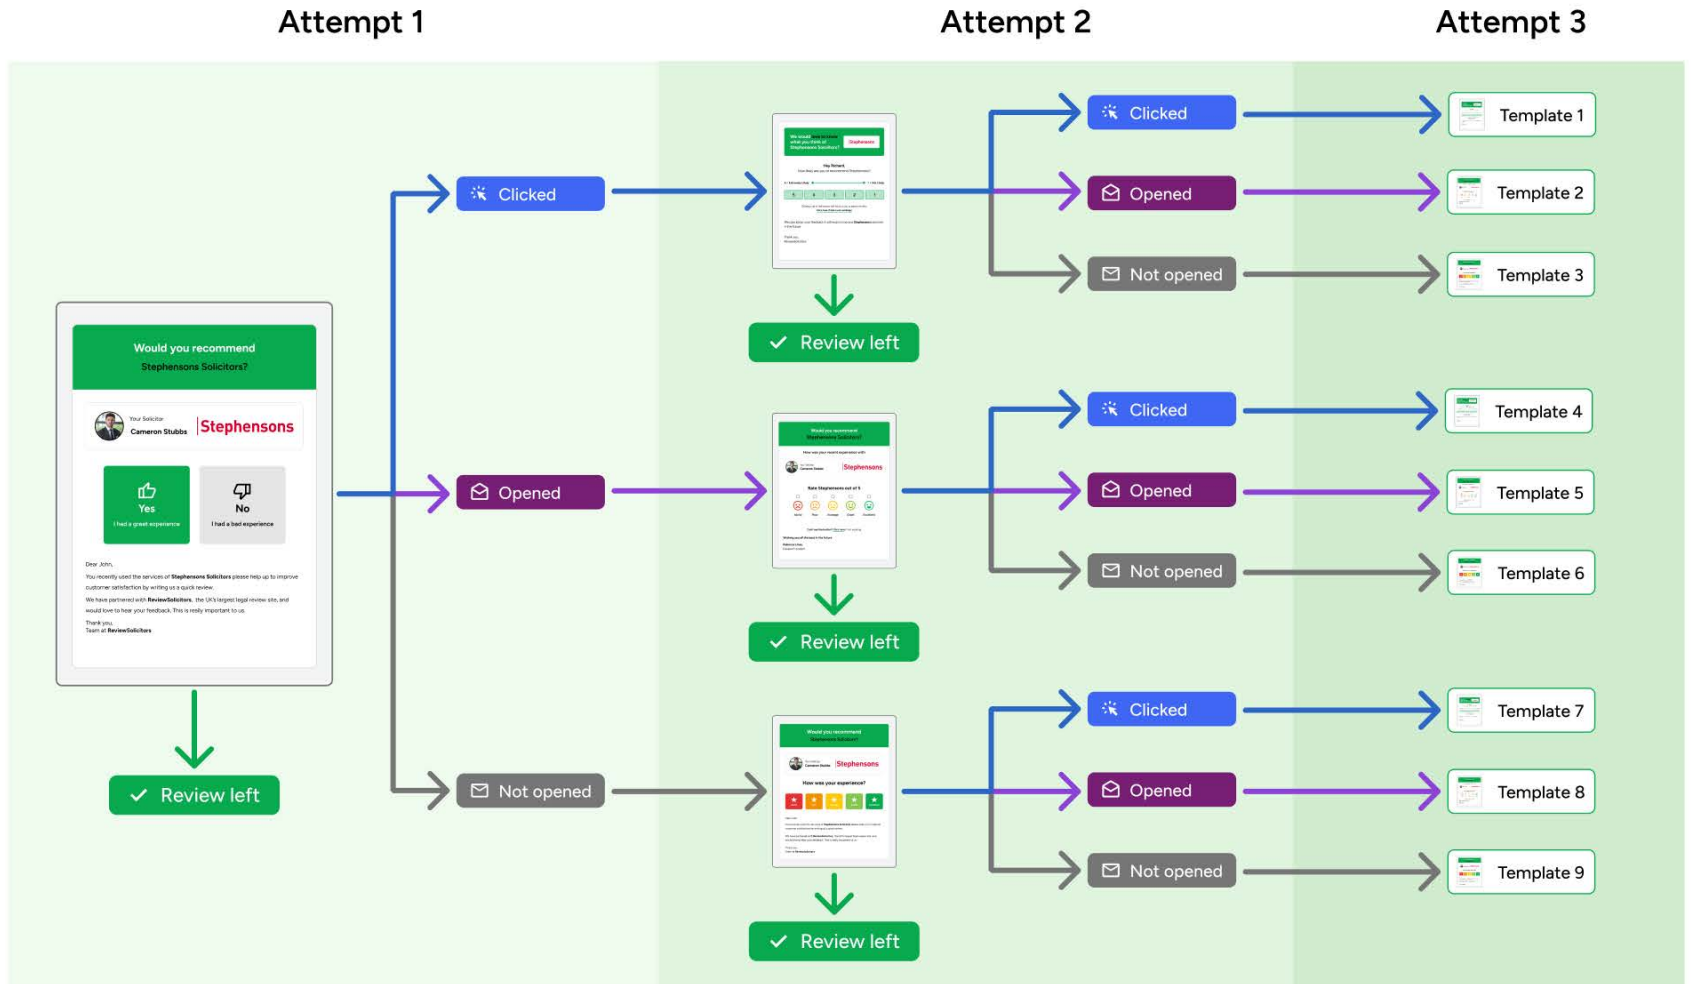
Attempt 1

Attempt 2

Attempt 3

Would you recommend Stephensons Solicitors?

Your Solicitor
Cameron Stubbs
Stephensons

Yes
I had a great experience

No
I had a bad experience

Dear John,

You recently used the services of Stephensons Solicitors please help up to improve customer satisfaction by writing us a quick review.

We have partnered with ReviewSolicitors, the UK's largest legal review site, and would love to hear your feedback. This is really important to us.

Thank you,
Team at ReviewSolicitors

Review left

Clicked

Opened

Not opened

Review left

Review left

Review left

Clicked

Opened

Not opened

Clicked

Opened

Not opened

Clicked

Opened

Not opened

Template 1

Template 2

Template 3

Template 4

Template 5

Template 6

Template 7

Template 8

Template 9